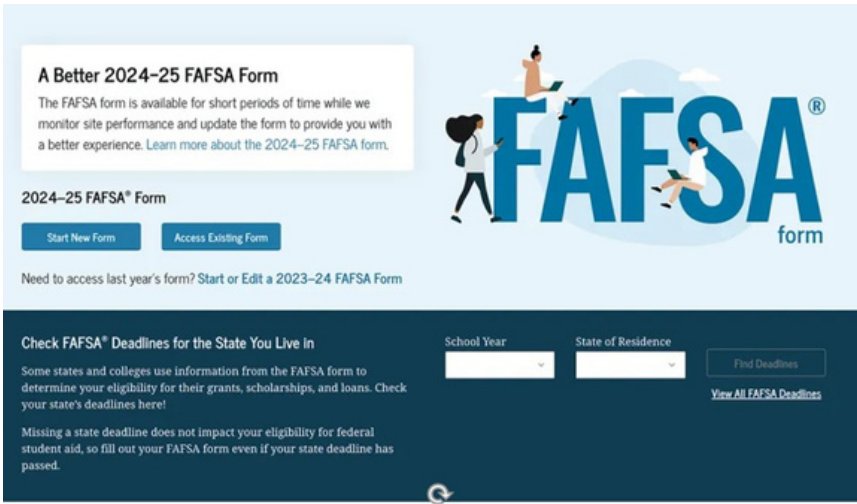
A Better 2024–25 FAFSA Form

The FAFSA form is available for short periods of time while we monitor site performance and update the form to provide you with a better experience. Learn more about the 2024–25 FAFSA form.

2024–25 FAFSA® Form

Start New Form

Access Existing Form

Need to access last year's form? Start or Edit a 2023–24 FAFSA Form

FAFSA®
form

Check FAFSA® Deadlines for the State You Live in

Some states and colleges use information from the FAFSA form to determine your eligibility for their grants, scholarships, and loans. Check your state's deadlines here!

Missing a state deadline does not impact your eligibility for federal student aid, so fill out your FAFSA form even if your state deadline has passed.

School Year

State of Residence

Find Deadlines

View All FAFSA Deadlines